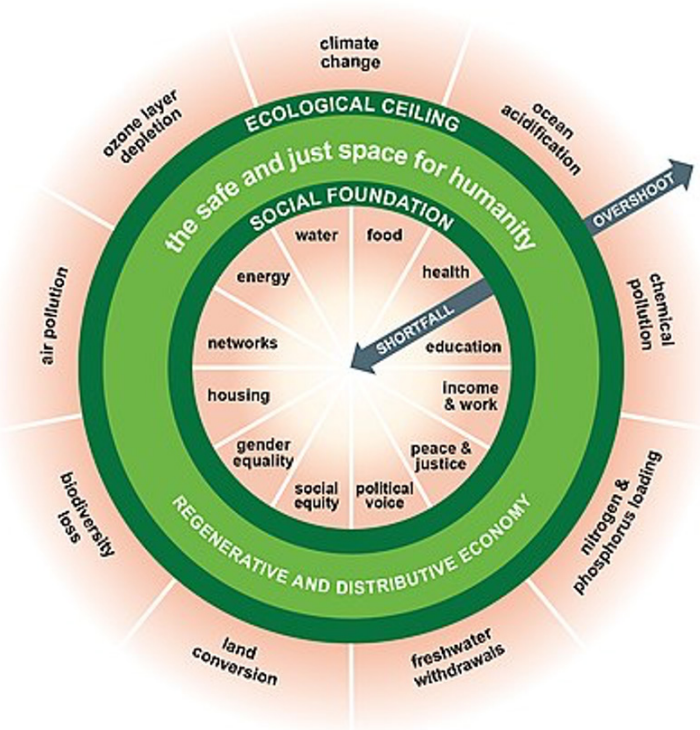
climate change

ocean acidification

chemical pollution

nitrogen & phosphorus loading

freshwater withdrawals

land conversion

biodiversity loss

air pollution

ozone layer depletion

ECOLOGICAL CEILING

OVERSHOOT

the safe and just space for humanity

SOCIAL FOUNDATION

water

food

health

education

income & work

peace & justice

political voice

social equity

gender equality

housing

networks

energy

SHORTFALL

REGENERATIVE AND DISTRIBUTIVE ECONOMY